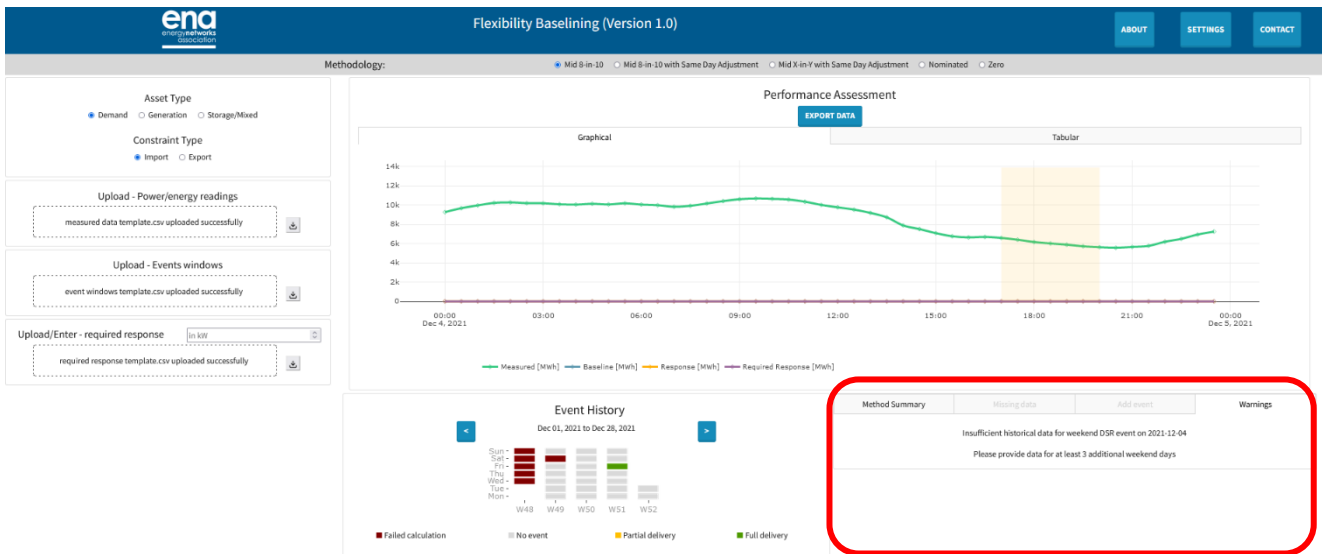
ena energynetworks association

Flexibility Baselining (Version 1.0)

ABOUT
SETTINGS
CONTACT

Methodology:
Mid 8-in-10
Mid 8-in-10 with Same Day Adjustment
Mid X-in-Y with Same Day Adjustment
Nominated
Zero

Asset Type
Demand
Generation
Storage/Mixed

Constraint Type
Import
Export

Upload - Power/energy readings
measured data template.csv uploaded successfully

Upload - Events windows
event windows template.csv uploaded successfully

Upload/Enter - required response
In kW
required response template.csv uploaded successfully

Performance Assessment
EXPORT DATA

Graphical
Tabular

14k
12k
10k
8k
6k
4k
2k
0

00:00
Dec 4, 2021
03:00
06:00
09:00
12:00
15:00
18:00
21:00
00:00
Dec 5, 2021

Measured [MWh]
Baseline [MWh]
Response [MWh]
Required Response [MWh]

Event History
<
Dec 01, 2021 to Dec 28, 2021
>

Sun
Sat
Fri
Thu
Wed
Tue
Mon

W48
W49
W50
W51
W52

Failed calculation
No event
Partial delivery
Full delivery

Method Summary
Missing data
Add event
Warnings

Insufficient historical data for weekend DSR event on 2021-12-04

Please provide data for at least 3 additional weekend days